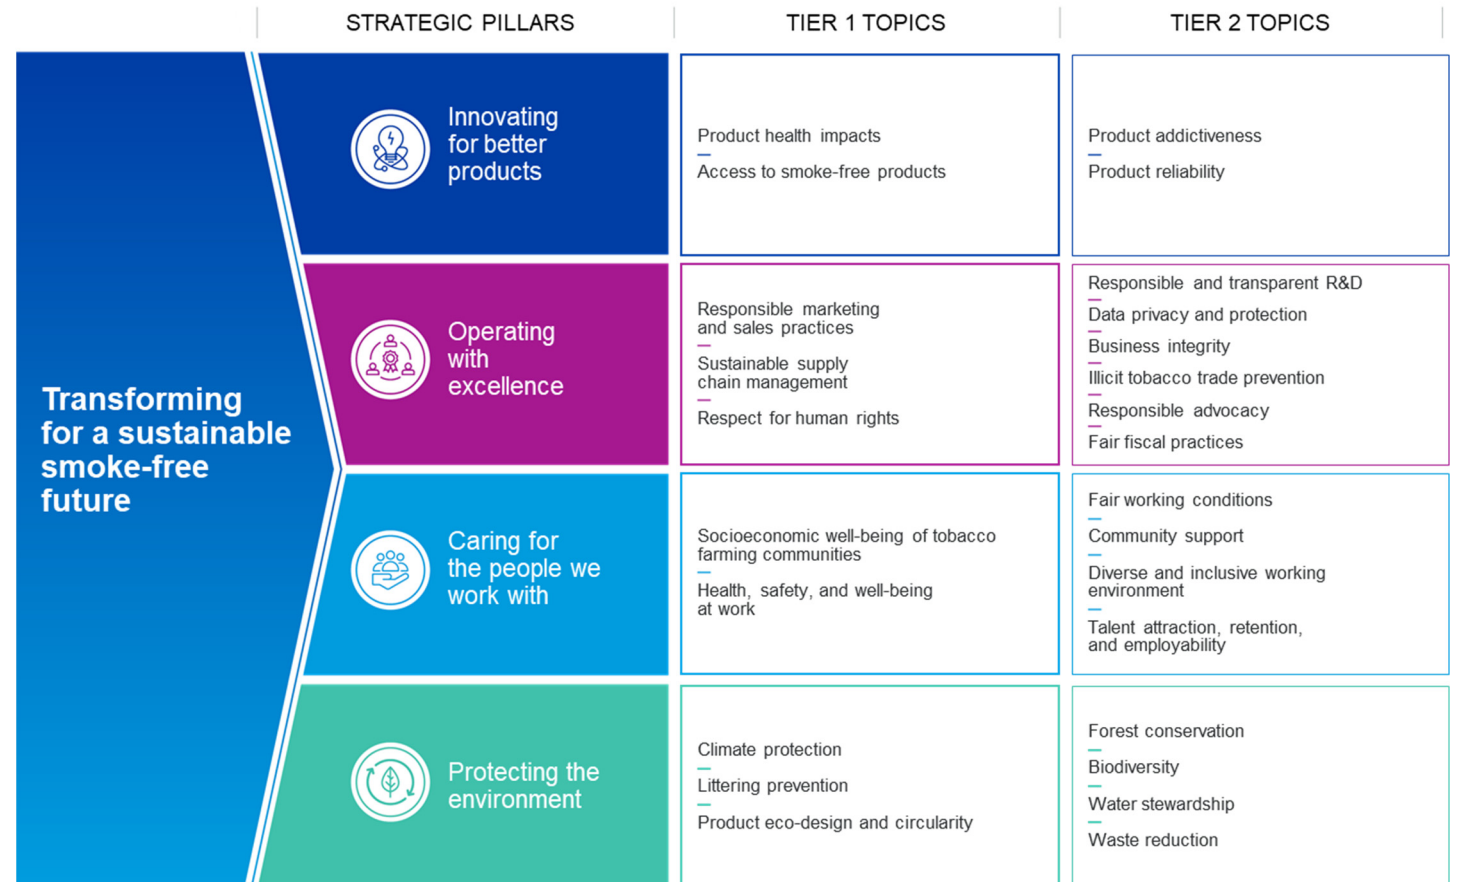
| | STRATEGIC PILLARS | TIER 1 TOPICS | TIER 2 TOPICS |
|---|---|---|---|
| Transforming for a sustainable smoke-free future | Innovating for better products | Product health impacts<br>Access to smoke-free products | Product addictiveness<br>Product reliability |
| | Operating with excellence | Responsible marketing and sales practices<br>Sustainable supply chain management<br>Respect for human rights | Responsible and transparent R&D<br>Data privacy and protection<br>Business integrity<br>Illicit tobacco trade prevention<br>Responsible advocacy<br>Fair fiscal practices |
| | Caring for the people we work with | Socioeconomic well-being of tobacco farming communities<br>Health, safety, and well-being at work | Fair working conditions<br>Community support<br>Diverse and inclusive working environment<br>Talent attraction, retention, and employability |
| | Protecting the environment | Climate protection<br>Littering prevention<br>Product eco-design and circularity | Forest conservation<br>Biodiversity<br>Water stewardship<br>Waste reduction |